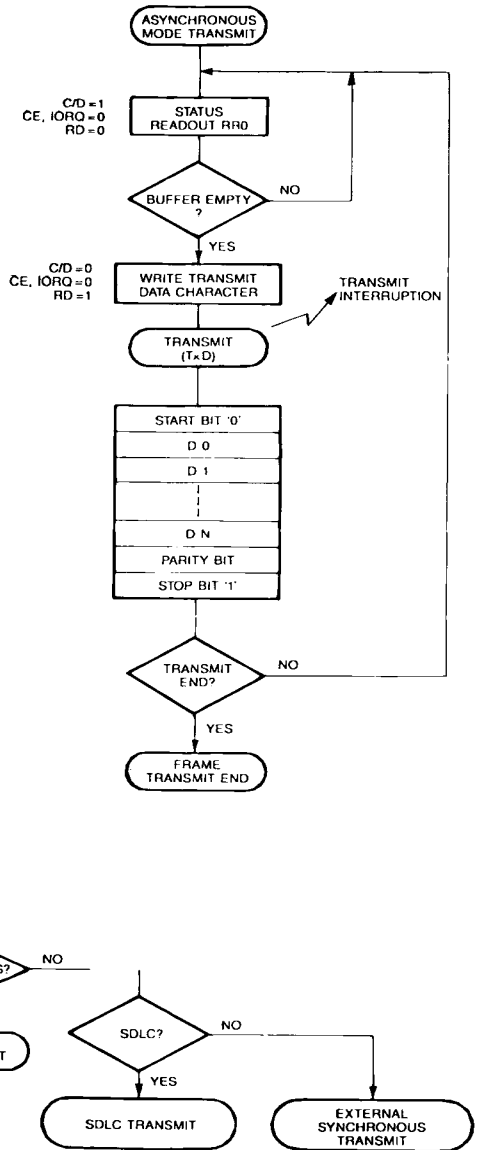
ASYNCHRONOUS MODE TRANSMIT

C/D = 1
CE, IORQ = 0
RD = 0

STATUS READOUT RR0

BUFFER EMPTY ?

NO

YES

C/D = 0
CE, IORQ = 0
RD = 1

WRITE TRANSMIT DATA CHARACTER

TRANSMIT INTERRUPTION

TRANSMIT ($T_xD$)

START BIT '0'

D 0

D 1

D N

PARITY BIT

STOP BIT '1'

TRANSMIT END?

NO

YES

FRAME TRANSMIT END

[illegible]S?

NO

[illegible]T

SDLC?

NO

YES

SDLC TRANSMIT

EXTERNAL SYNCHRONOUS TRANSMIT